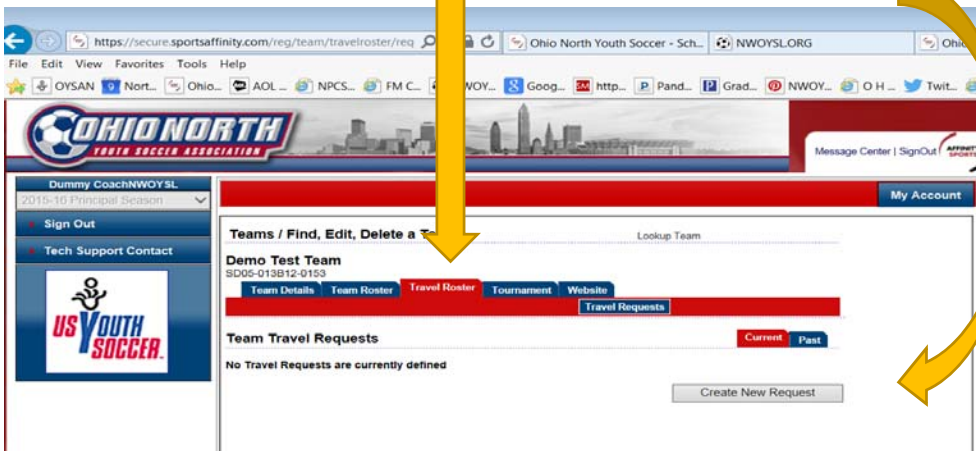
https://secure.sportsaffinity.com/reg/team/travelroster/req

Ohio North Youth Soccer - Sch...

NWOYSL.ORG

Ohio

File Edit View Favorites Tools Help

OYSAN Nort... Ohio... AOL ... NPCS... FM C... NWOY... Goog... http... Pand... Grad... NWOY... O H... Twit...

OHIO NORTH

YOUTH SOCCER ASSOCIATION

Message Center | SignOut

Dummy CoachNWOYSL

2015-16 Principal Season

Sign Out

Tech Support Contact

US YOUTH SOCCER

My Account

Teams / Find, Edit, Delete a T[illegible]

Lookup Team

Demo Test Team

SD05-013B12-0153

Team Details

Team Roster

Travel Roster

Tournament

Website

Travel Requests

Team Travel Requests

Current

Past

No Travel Requests are currently defined

Create New Request